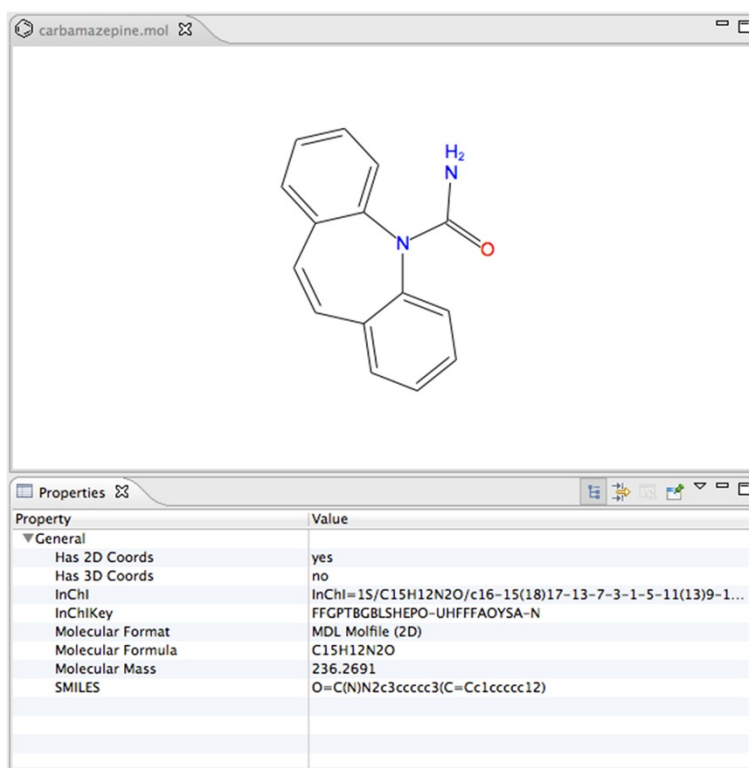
carbamazepine.mol

$H_2$
N
N
O

Properties

| Property | Value |
|---|---|
| ▼General | |
| Has 2D Coords | yes |
| Has 3D Coords | no |
| InChI | InChI=1S/C15H12N2O/c16-15(18)17-13-7-3-1-5-11(13)9-1... |
| InChIKey | FFGPTBGBLSHEPO-UHFFFAOYSA-N |
| Molecular Format | MDL Molfile (2D) |
| Molecular Formula | C15H12N2O |
| Molecular Mass | 236.2691 |
| SMILES | O=C(N)N2c3ccccc3(C=Cc1ccccc12) |